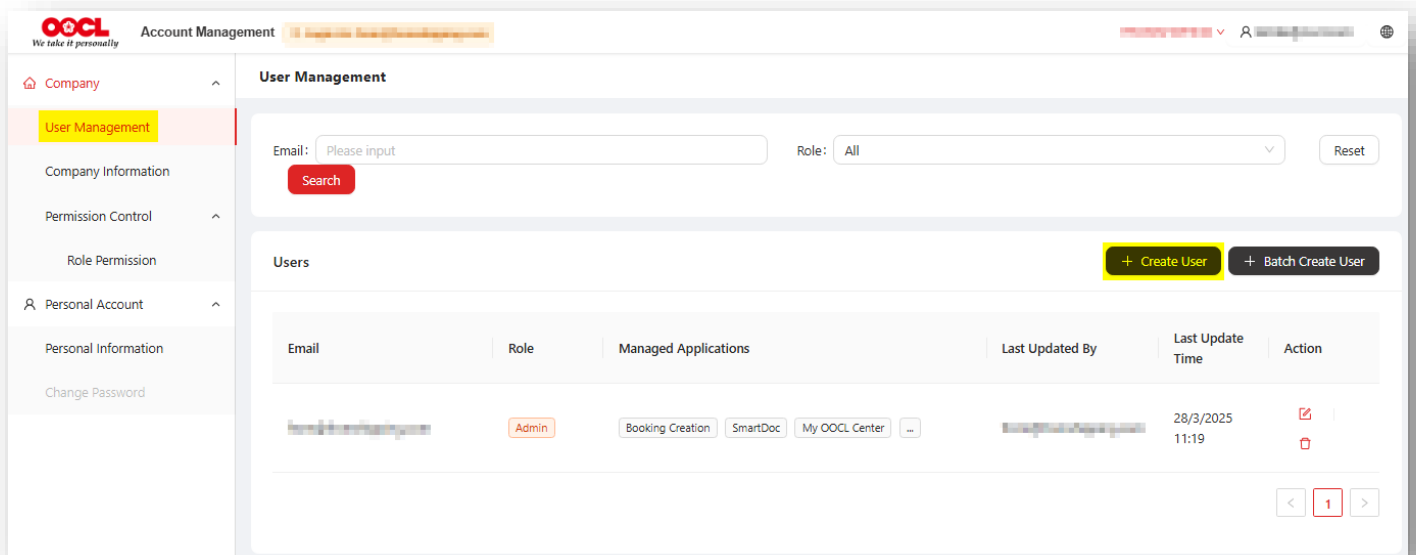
OOCL
We take it personally
Account Management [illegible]

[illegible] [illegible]

Company
User Management
Company Information
Permission Control
Role Permission
Personal Account
Personal Information
Change Password

User Management

Email: Please input
Role: All
Reset
Search

Users
+ Create User
+ Batch Create User

| Email | Role | Managed Applications | Last Updated By | Last Update Time | Action |
|---|---|---|---|---|---|
| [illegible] | Admin | Booking Creation SmartDoc My OOCL Center ... | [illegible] | 28/3/2025 11:19 | |

< 1 >